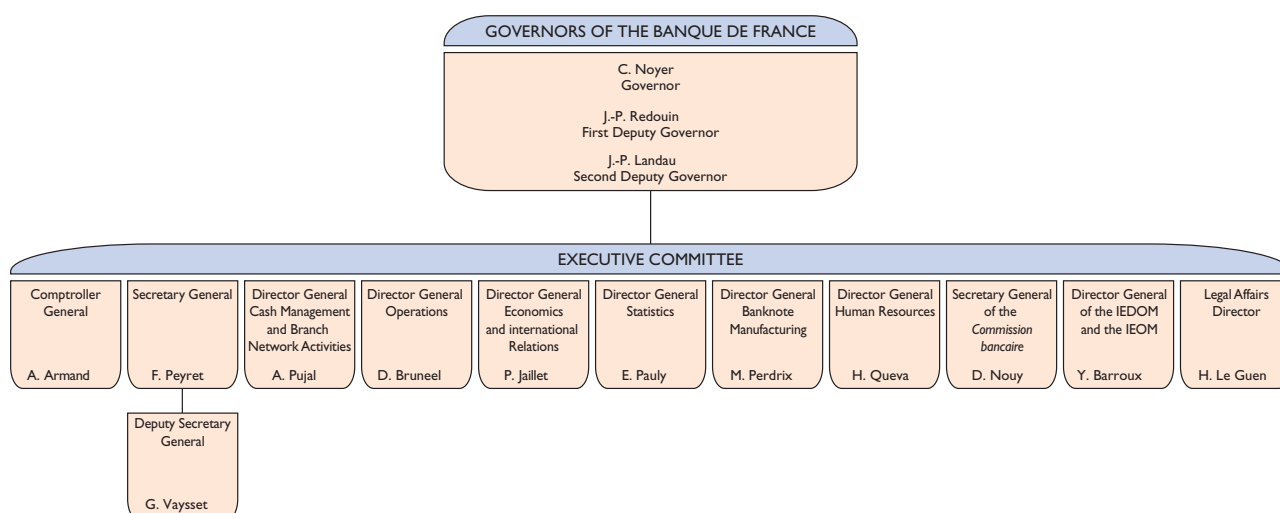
GOVERNORS OF THE BANQUE DE FRANCE

C. Noyer
Governor

J.-P. Redouin
First Deputy Governor

J.-P. Landau
Second Deputy Governor

EXECUTIVE COMMITTEE

Comptroller General
A. Armand

Secretary General
F. Peyret

Deputy Secretary General
G. Vaysset

Director General Cash Management and Branch Network Activities
A. Pujal

Director General Operations
D. Bruneel

Director General Economics and international Relations
P. Jaillet

Director General Statistics
E. Pauly

Director General Banknote Manufacturing
M. Perdrix

Director General Human Resources
H. Queva

Secretary General of the *Commission bancaire*
D. Nouy

Director General of the IEDOM and the IEOM
Y. Barroux

Legal Affairs Director
H. Le Guen